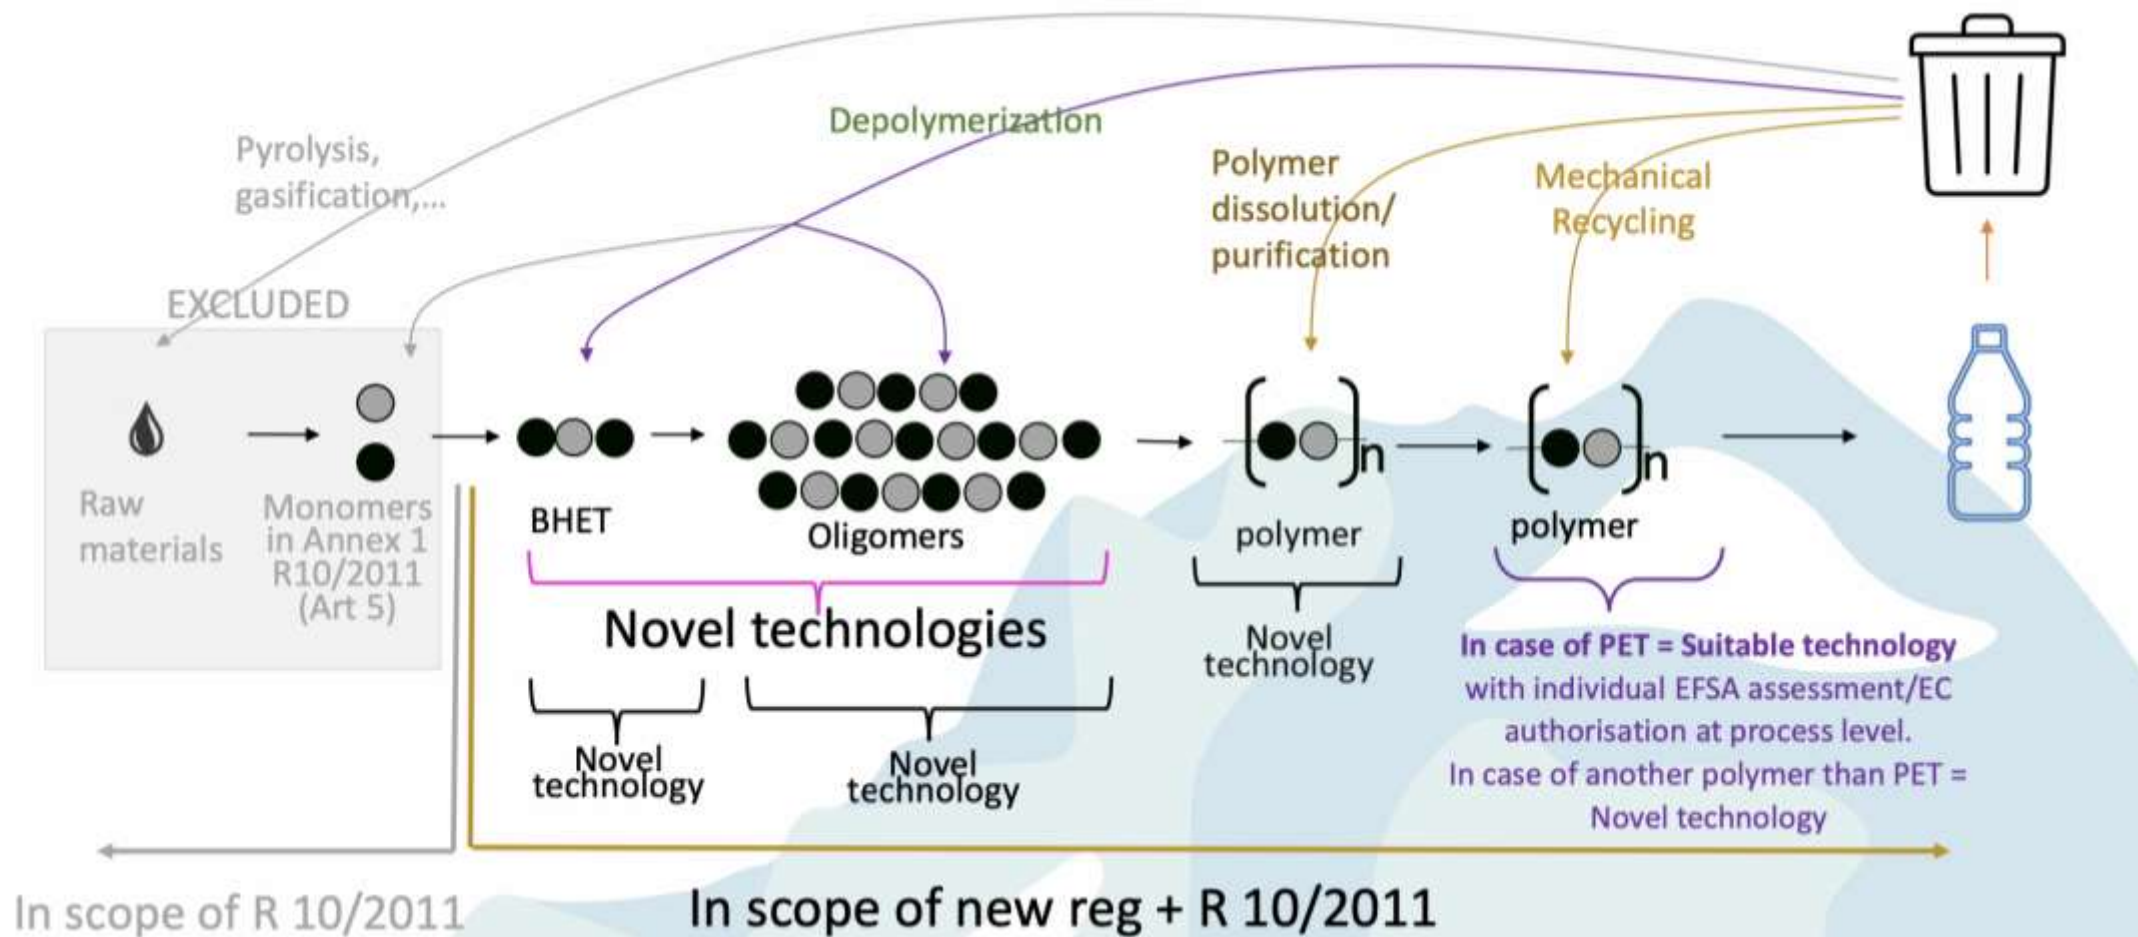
Pyrolysis, gasification,...

Depolymerization

Polymer dissolution/ purification

Mechanical Recycling

EXCLUDED

Raw materials

Monomers in Annex 1 R10/2011 (Art 5)

BHET

Oligomers

n

polymer

n

polymer

Novel technologies

Novel technology

Novel technology

Novel technology

**In case of PET = Suitable technology** with individual EFSA assessment/EC authorisation at process level. In case of another polymer than PET = Novel technology

In scope of R 10/2011

In scope of new reg + R 10/2011